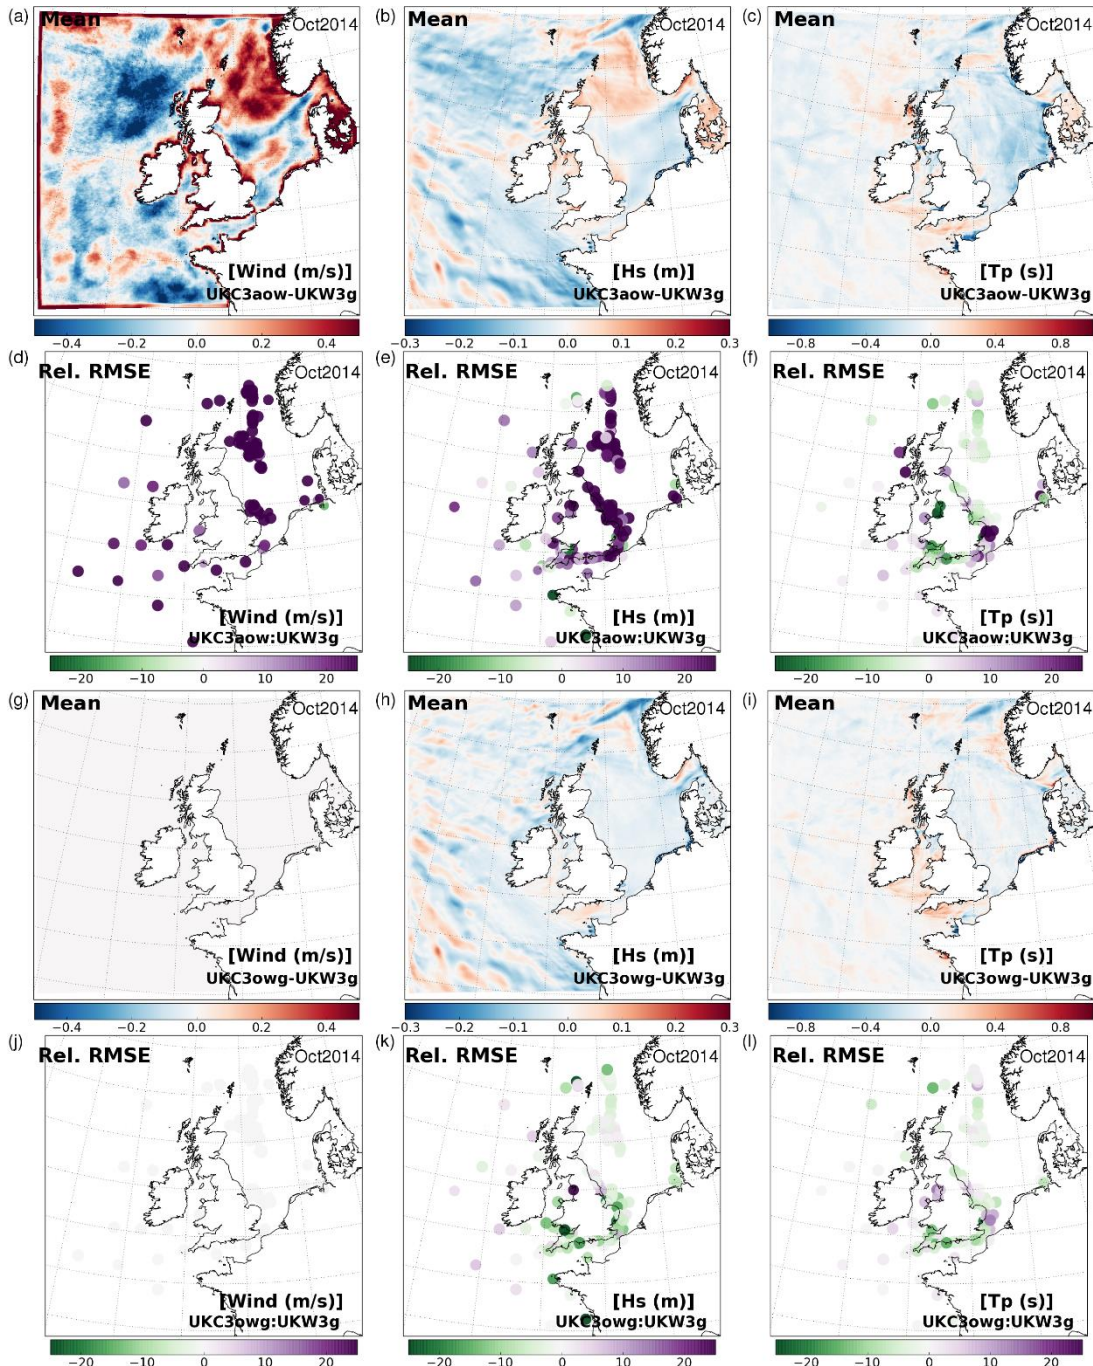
(a) Mean Oct2014
[Wind (m/s)]
UKC3aow-UKW3g
−0.4 −0.2 0.0 0.2 0.4

(b) Mean Oct2014
[Hs (m)]
UKC3aow-UKW3g
−0.3 −0.2 −0.1 0.0 0.1 0.2 0.3

(c) Mean Oct2014
[Tp (s)]
UKC3aow-UKW3g
−0.8 −0.4 0.0 0.4 0.8

(d) Rel. RMSE Oct2014
[Wind (m/s)]
UKC3aow:UKW3g
−20 −10 0 10 20

(e) Rel. RMSE Oct2014
[Hs (m)]
UKC3aow:UKW3g
−20 −10 0 10 20

(f) Rel. RMSE Oct2014
[Tp (s)]
UKC3aow:UKW3g
−20 −10 0 10 20

(g) Mean Oct2014
[Wind (m/s)]
UKC3owg-UKW3g
−0.4 −0.2 0.0 0.2 0.4

(h) Mean Oct2014
[Hs (m)]
UKC3owg-UKW3g
−0.3 −0.2 −0.1 0.0 0.1 0.2 0.3

(i) Mean Oct2014
[Tp (s)]
UKC3owg-UKW3g
−0.8 −0.4 0.0 0.4 0.8

(j) Rel. RMSE Oct2014
[Wind (m/s)]
UKC3owg:UKW3g
−20 −10 0 10 20

(k) Rel. RMSE Oct2014
[Hs (m)]
UKC3owg:UKW3g
−20 −10 0 10 20

(l) Rel. RMSE Oct2014
[Tp (s)]
UKC3owg:UKW3g
−20 −10 0 10 20